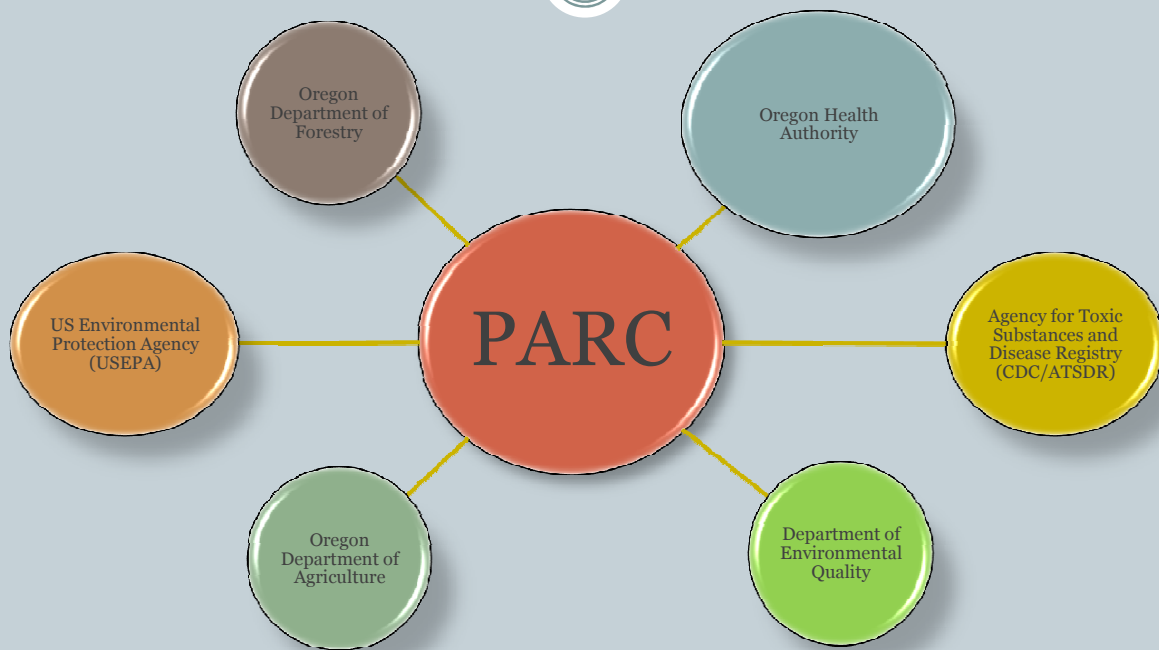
Oregon Department of Forestry

Oregon Health Authority

US Environmental Protection Agency (USEPA)

PARC

Agency for Toxic Substances and Disease Registry (CDC/ATSDR)

Oregon Department of Agriculture

Department of Environmental Quality